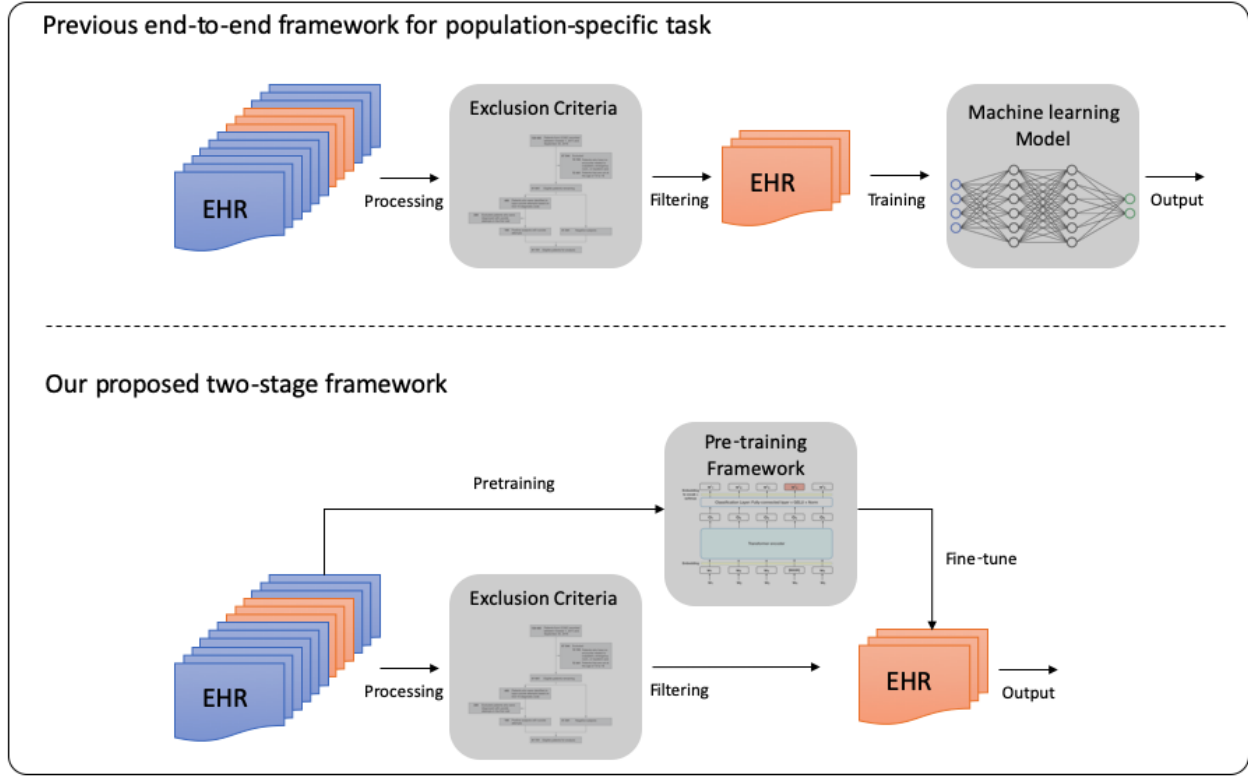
Previous end-to-end framework for population-specific task

EHR

Processing

Exclusion Criteria

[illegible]

Filtering

EHR

Training

Machine learning Model

Output

Our proposed two-stage framework

Pretraining

Pre-training Framework

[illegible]

Fine-tune

EHR

Processing

Exclusion Criteria

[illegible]

Filtering

EHR

Output